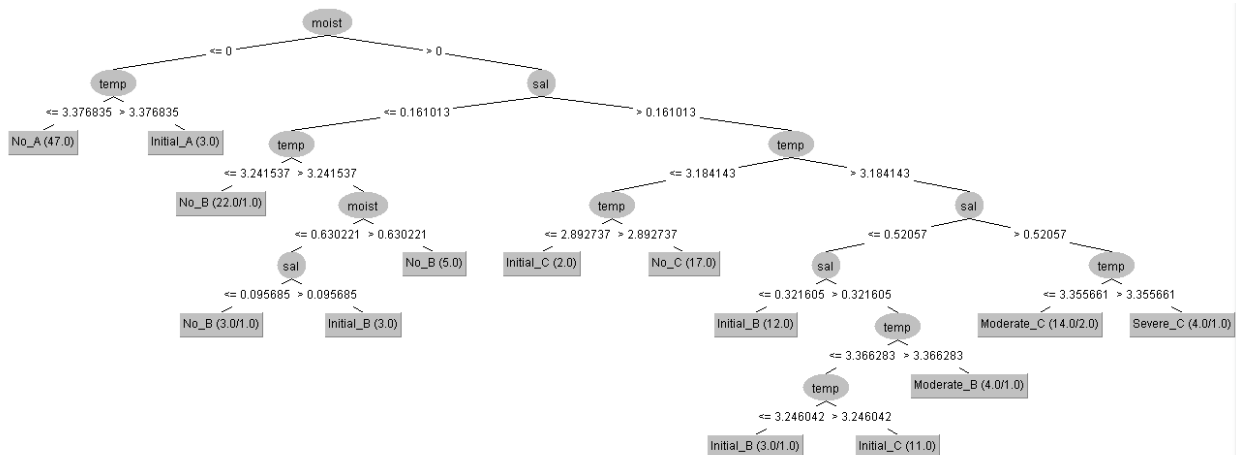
moist

<= 0
> 0

temp

<= 3.376835
> 3.376835

No_A (47.0)

Initial_A (3.0)

sal

<= 0.161013
> 0.161013

temp

<= 3.241537
> 3.241537

No_B (22.0/1.0)

moist

<= 0.630221
> 0.630221

sal

<= 0.095685
> 0.095685

No_B (3.0/1.0)

Initial_B (3.0)

No_B (5.0)

temp

<= 3.184143
> 3.184143

temp

<= 2.892737
> 2.892737

Initial_C (2.0)

No_C (17.0)

sal

<= 0.52057
> 0.52057

sal

<= 0.321605
> 0.321605

Initial_B (12.0)

temp

<= 3.366283
> 3.366283

temp

<= 3.246042
> 3.246042

Initial_B (3.0/1.0)

Initial_C (11.0)

Moderate_B (4.0/1.0)

temp

<= 3.355661
> 3.355661

Moderate_C (14.0/2.0)

Severe_C (4.0/1.0)